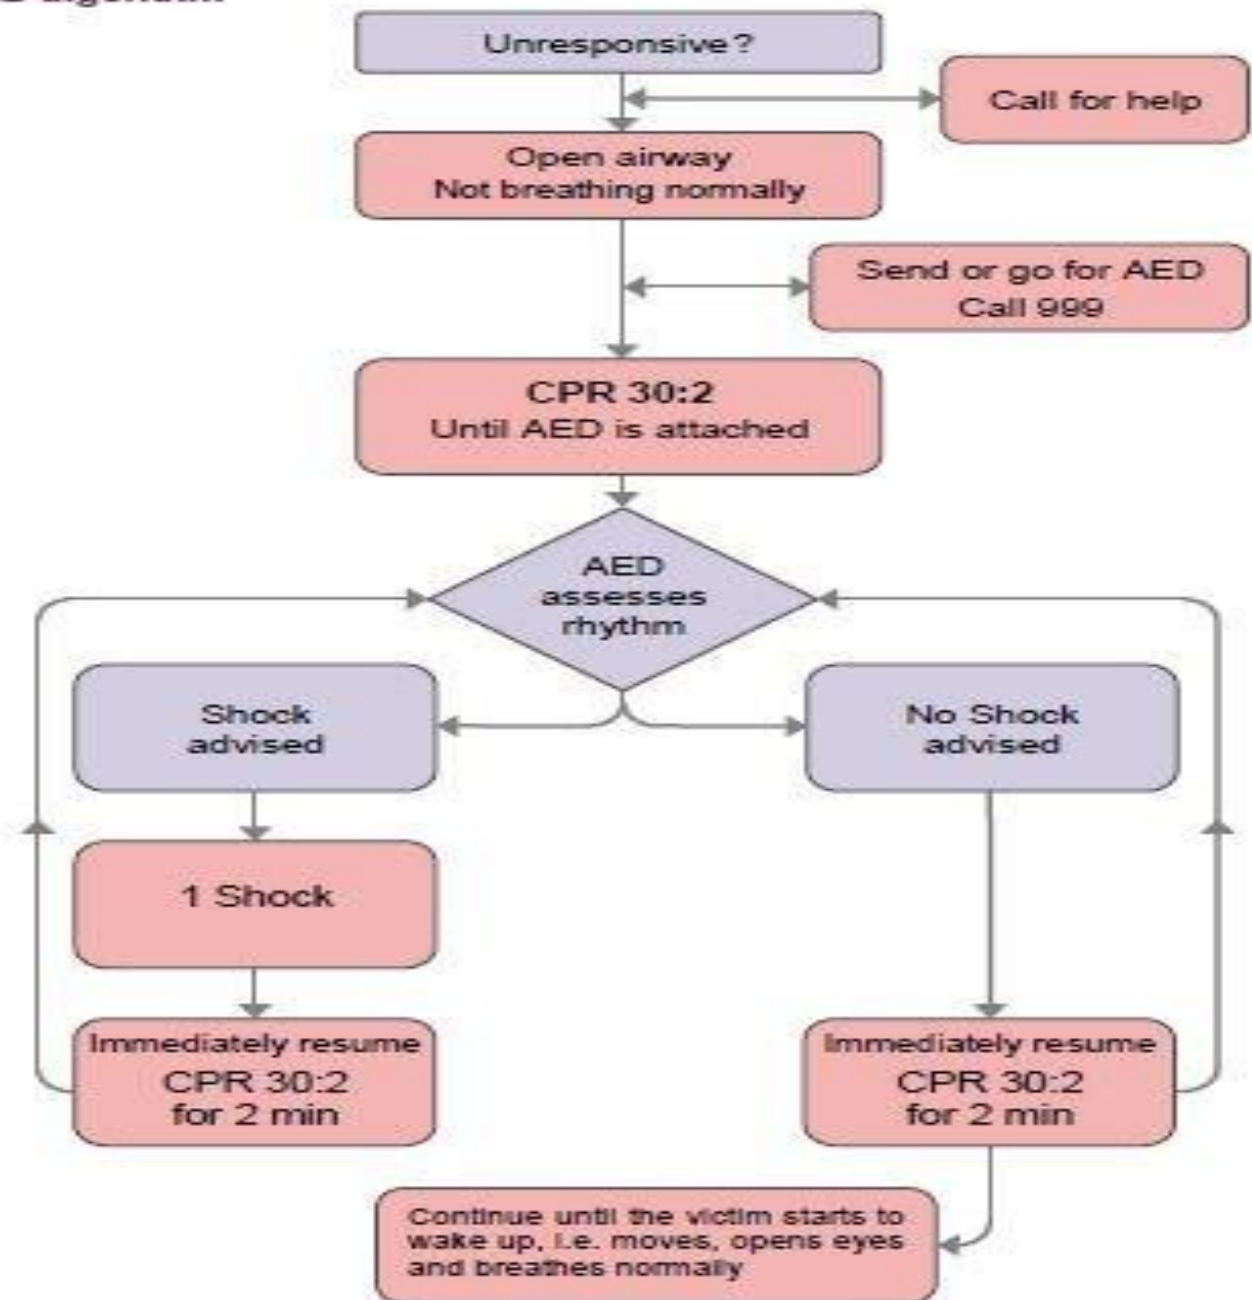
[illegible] algorithm

Unresponsive?

Call for help

Open airway
Not breathing normally

Send or go for AED
Call 999

CPR 30:2
Until AED is attached

AED assesses rhythm

Shock advised

No Shock advised

1 Shock

Immediately resume
CPR 30:2
for 2 min

Immediately resume
CPR 30:2
for 2 min

Continue until the victim starts to wake up, i.e. moves, opens eyes and breathes normally